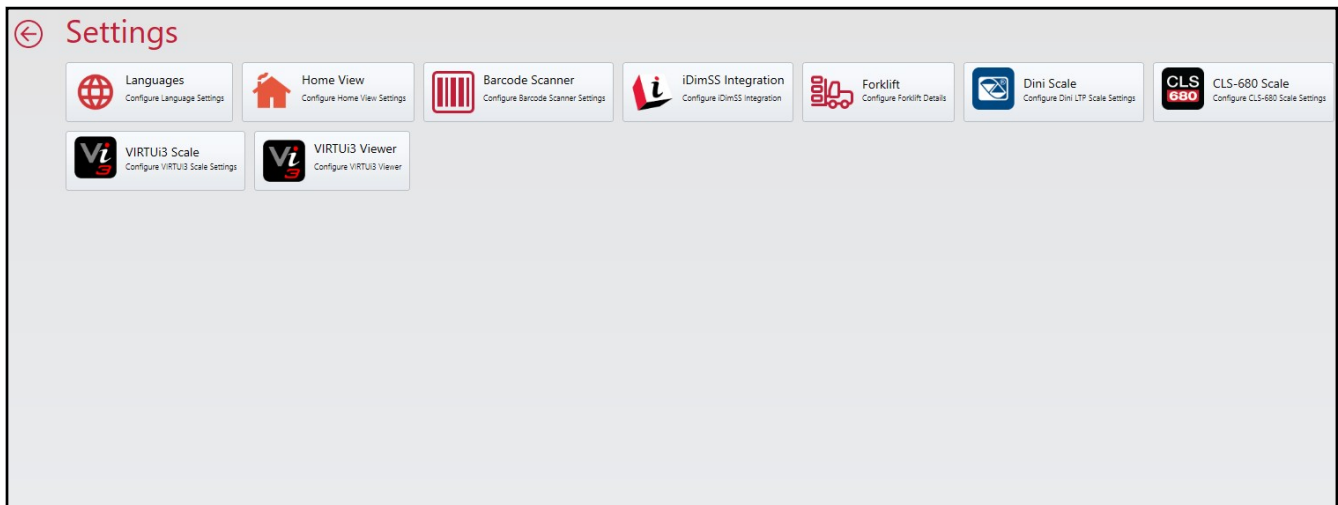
Settings

Languages
Configure Language Settings

Home View
Configure Home View Settings

Barcode Scanner
Configure Barcode Scanner Settings

iDimSS Integration
Configure iDimSS Integration

Forklift
Configure Forklift Details

Dini Scale
Configure Dini LTP Scale Settings

CLS 680
CLS-680 Scale
Configure CLS-680 Scale Settings

Vi 3
VIRTUi3 Scale
Configure VIRTUi3 Scale Settings

Vi 3
VIRTUi3 Viewer
Configure VIRTUi3 Viewer